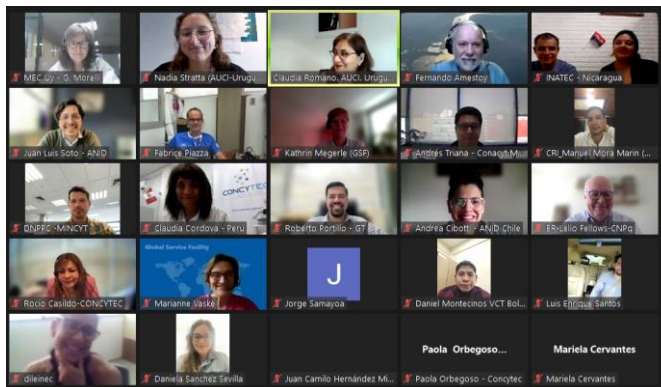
MEC Uy - G. More
Nadia Stratta (AUCI-Urugu...
Claudia Romano. AUCI. Urugu...
Fernando Amestoy
INATEC - Nicaragua
Juan Luis Soto - ANID
Fabrice Piazza
Kathrin Megerle (GSF)
Andrés Triana - Conacyt M...
CRI_Manuel Mora Marin (...
DNPFC -MINCYT
CONCYTEC
Claudia Cordova - Peru
Roberto Portillo - GT
Andrea Cibotti - ANID Chile
BR-Lelio Fellows-CNPq
Rocio Casildo-CONCYTEC
Global Service Facility
Marianne Vaske
J
Jorge Samayoa
Daniel Montecinos VCT Bol...
Luis Enrique Santos
dileinec
Daniela Sanchez Sevilla
Juan Camilo Hernández Mi...
Paola Orbegoso...
Paola Orbegoso - Concytec
Mariela Cervantes
Mariela Cervantes